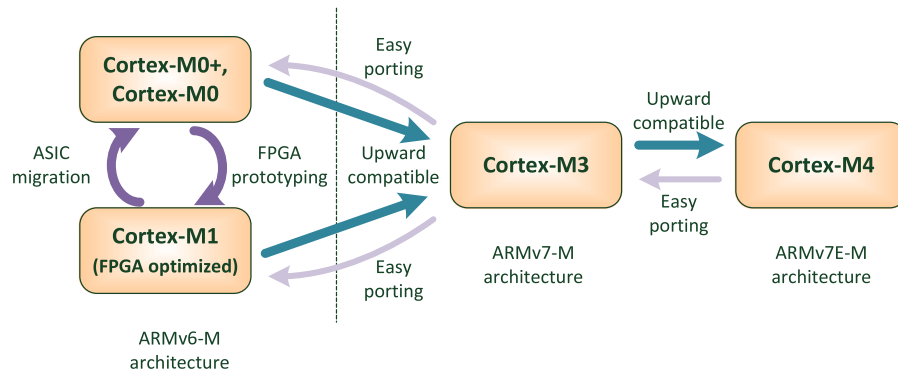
Cortex-M0+, Cortex-M0

Easy porting

ASIC migration

FPGA prototyping

Upward compatible

Cortex-M3

Upward compatible

Cortex-M4

Easy porting

Cortex-M1 (FPGA optimized)

Easy porting

ARMv7-M architecture

ARMv7E-M architecture

ARMv6-M architecture